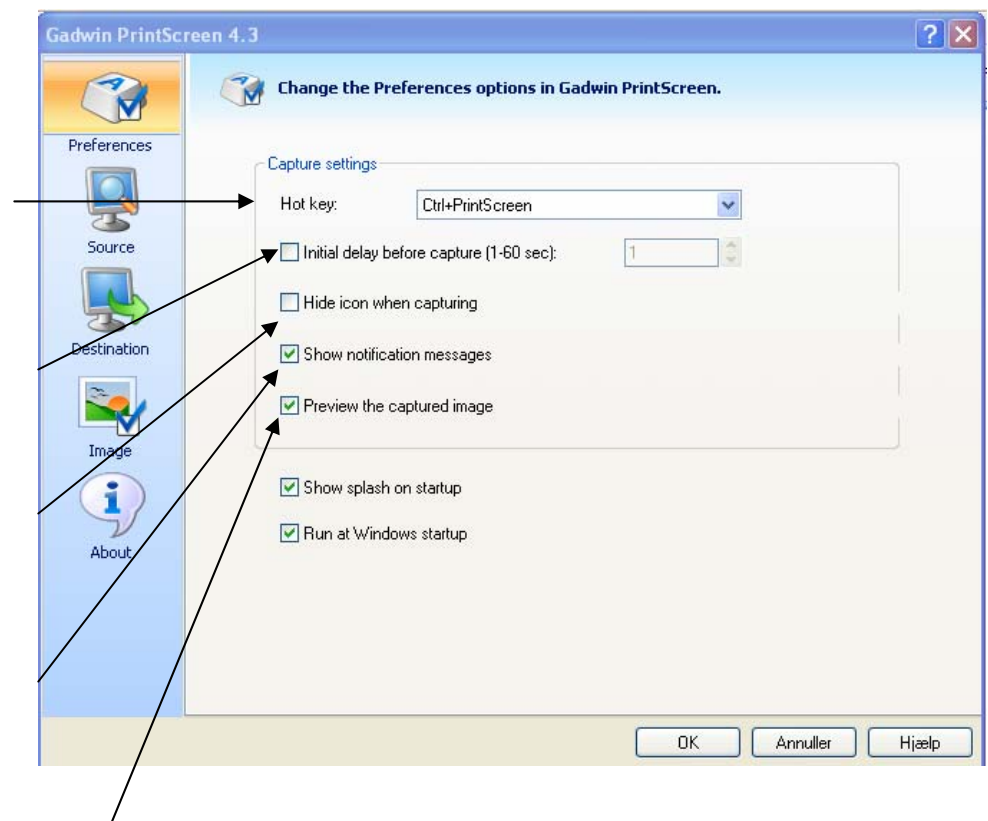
Gadwin PrintScreen 4.3

Preferences

Source

Destination

Image

About

Change the Preferences options in Gadwin PrintScreen.

Capture settings

Hot key: Ctrl+PrintScreen

Initial delay before capture (1-60 sec): 1

Hide icon when capturing

Show notification messages

Preview the captured image

Show splash on startup

Run at Windows startup

OK Annuller Hjælp